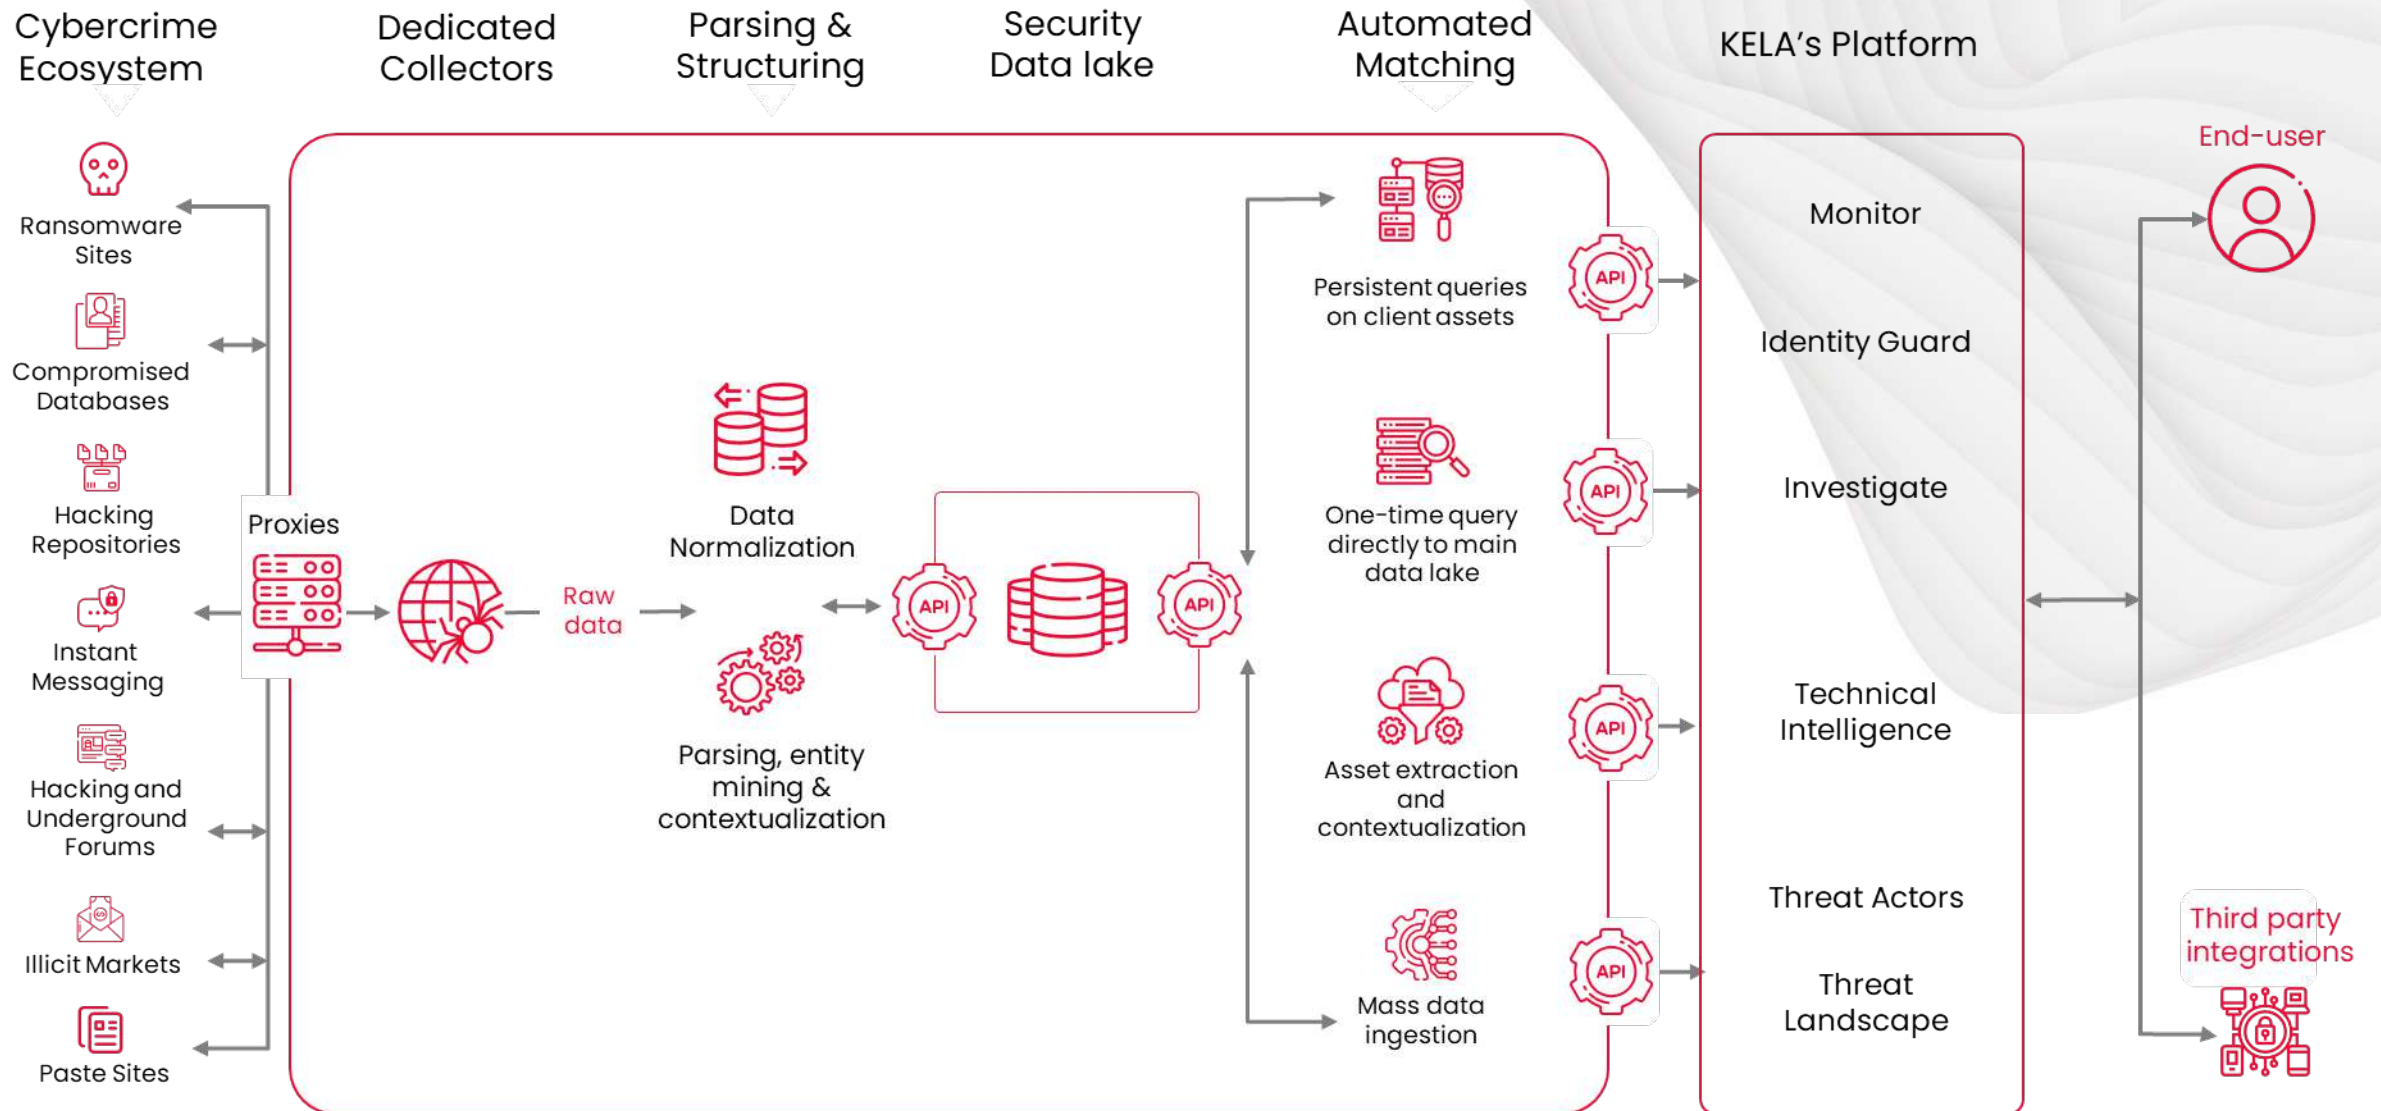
Cybercrime Ecosystem

Dedicated Collectors

Parsing & Structuring

Security Data lake

Automated Matching

KELA's Platform

End-user

Ransomware Sites

Compromised Databases

Hacking Repositories

Instant Messaging

Hacking and Underground Forums

Illicit Markets

Paste Sites

Proxies

Raw data

Data Normalization

Parsing, entity mining & contextualization

API

API

Persistent queries on client assets

One-time query directly to main data lake

Asset extraction and contextualization

Mass data ingestion

API

API

API

API

Monitor

Identity Guard

Investigate

Technical Intelligence

Threat Actors

Threat Landscape

Third party integrations